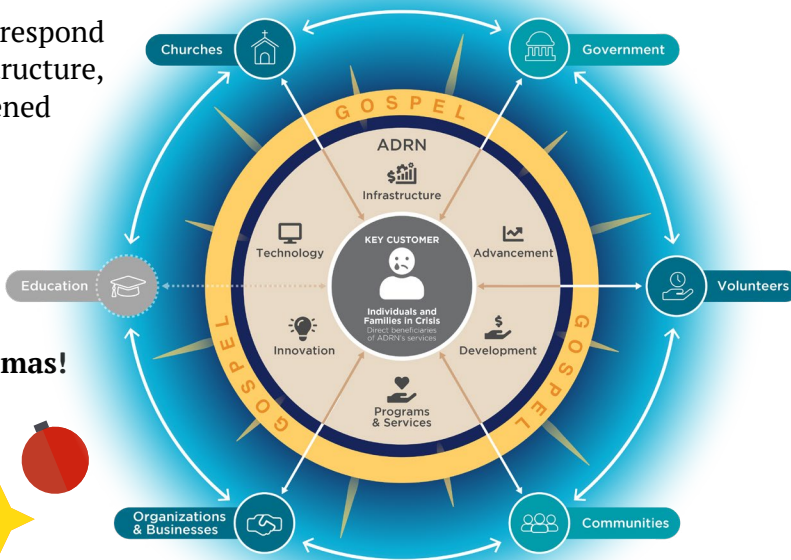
respond
ructure,
ened

mas!

Churches

Government

GOSPEL

ADRN

Infrastructure

Technology

Advancement

KEY CUSTOMER

Individuals and Families in Crisis
Direct beneficiaries of ADRN's services

Education

Volunteers

Innovation

Development

Programs & Services

GOSPEL

GOSPEL

Organizations & Businesses

Communities